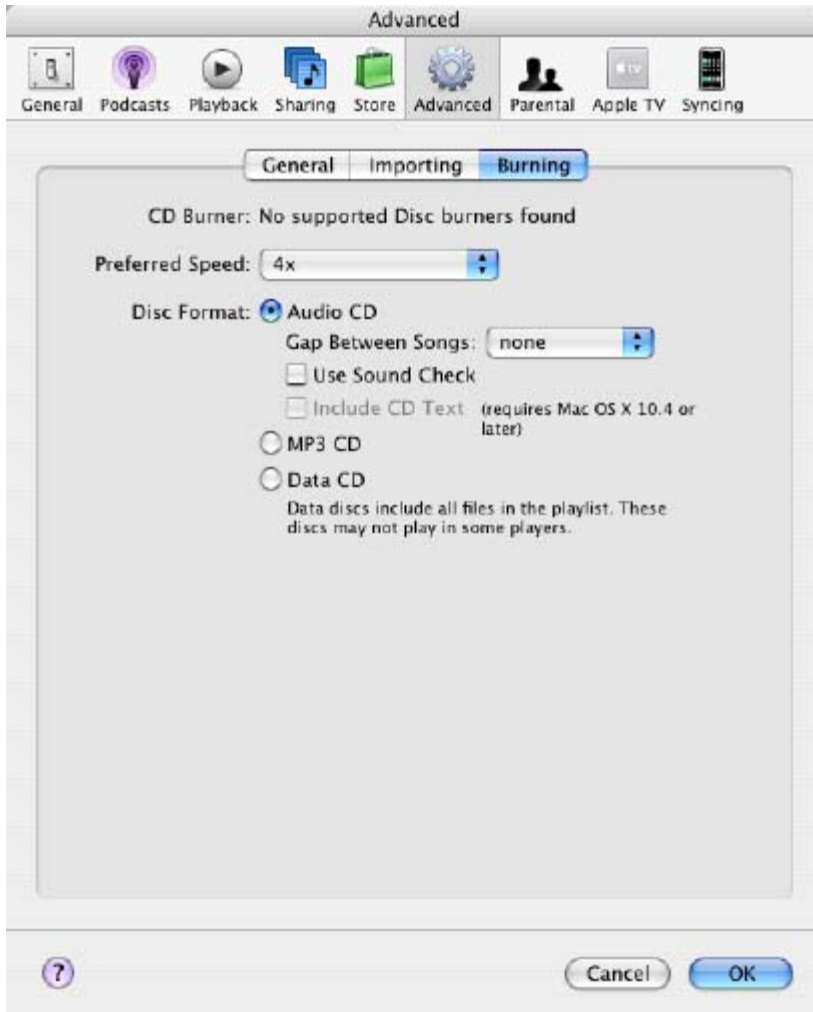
Advanced

General Podcasts Playback Sharing Store Advanced Parental Apple TV Syncing

General Importing Burning

CD Burner: No supported Disc burners found

Preferred Speed: 4x

Disc Format: Audio CD

Gap Between Songs: none

Use Sound Check

Include CD Text (requires Mac OS X 10.4 or later)

MP3 CD

Data CD

Data discs include all files in the playlist. These discs may not play in some players.

?

Cancel OK